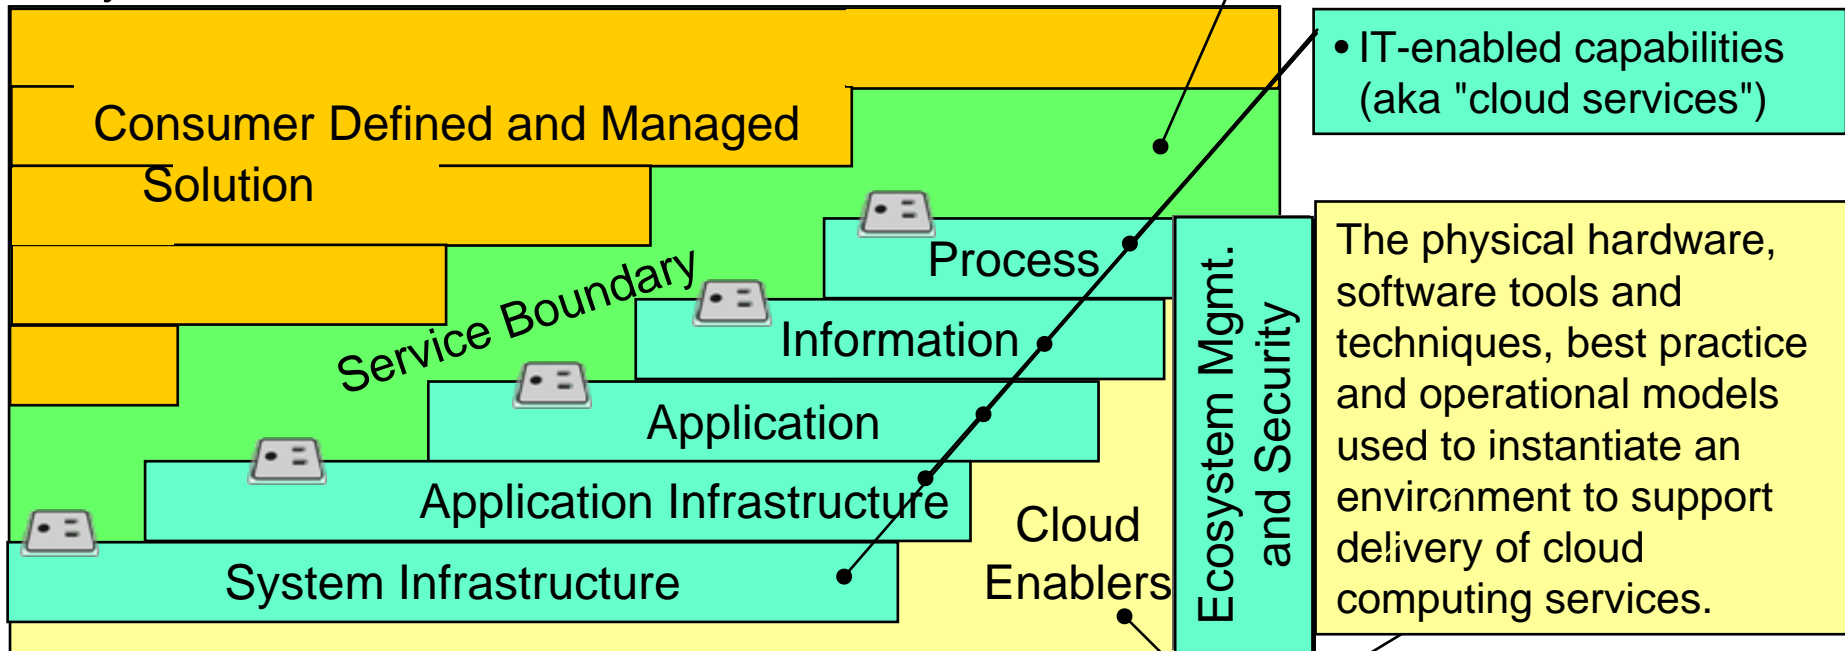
Consumer Defined and Managed Solution

Service Boundary

Process

Information

Application

Application Infrastructure

System Infrastructure

Cloud Enablers

Ecosystem Mgmt. and Security

• IT-enabled capabilities (aka "cloud services")

The physical hardware, software tools and techniques, best practice and operational models used to instantiate an environment to support delivery of cloud computing services.